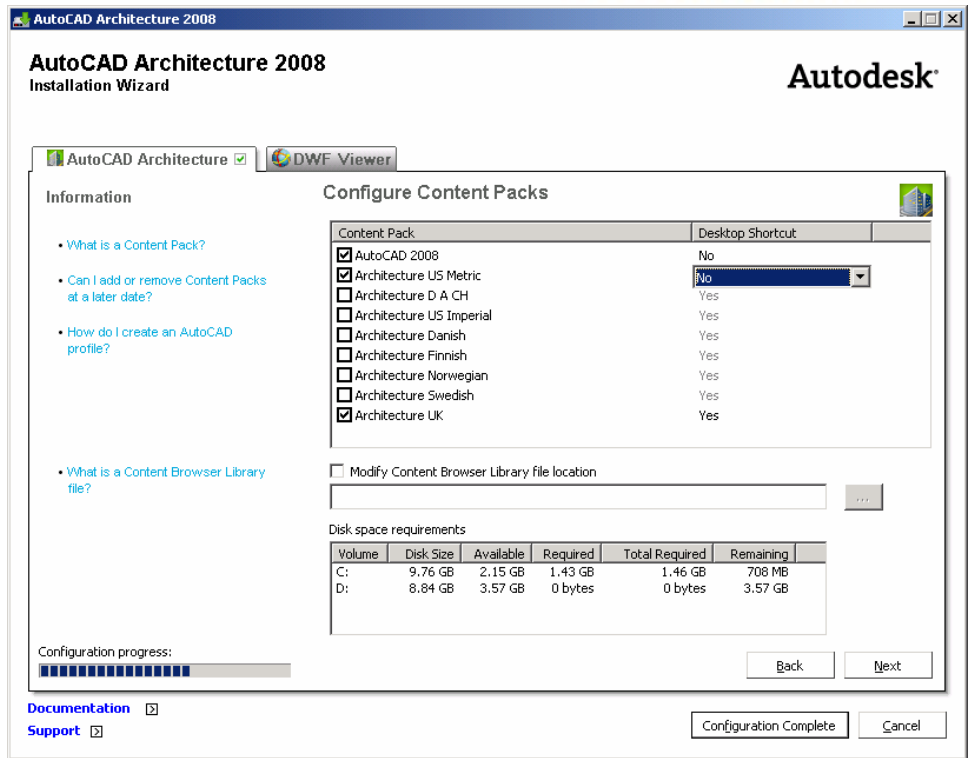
AutoCAD Architecture 2008

AutoCAD Architecture 2008
Installation Wizard

Autodesk®

AutoCAD Architecture
DWF Viewer

Information

• What is a Content Pack?

• Can I add or remove Content Packs at a later date?

• How do I create an AutoCAD profile?

• What is a Content Browser Library file?

Configure Content Packs

| Content Pack | Desktop Shortcut |
|---|---|
| ☑ AutoCAD 2008 | No |
| ☑ Architecture US Metric | No |
| ☐ Architecture D A CH | Yes |
| ☐ Architecture US Imperial | Yes |
| ☐ Architecture Danish | Yes |
| ☐ Architecture Finnish | Yes |
| ☐ Architecture Norwegian | Yes |
| ☐ Architecture Swedish | Yes |
| ☑ Architecture UK | Yes |

☐ Modify Content Browser Library file location

...

Disk space requirements

| Volume | Disk Size | Available | Required | Total Required | Remaining |
|---|---|---|---|---|---|
| C: | 9.76 GB | 2.15 GB | 1.43 GB | 1.46 GB | 708 MB |
| D: | 8.84 GB | 3.57 GB | 0 bytes | 0 bytes | 3.57 GB |

Configuration progress:

Back
Next

Documentation
Support

Configuration Complete
Cancel